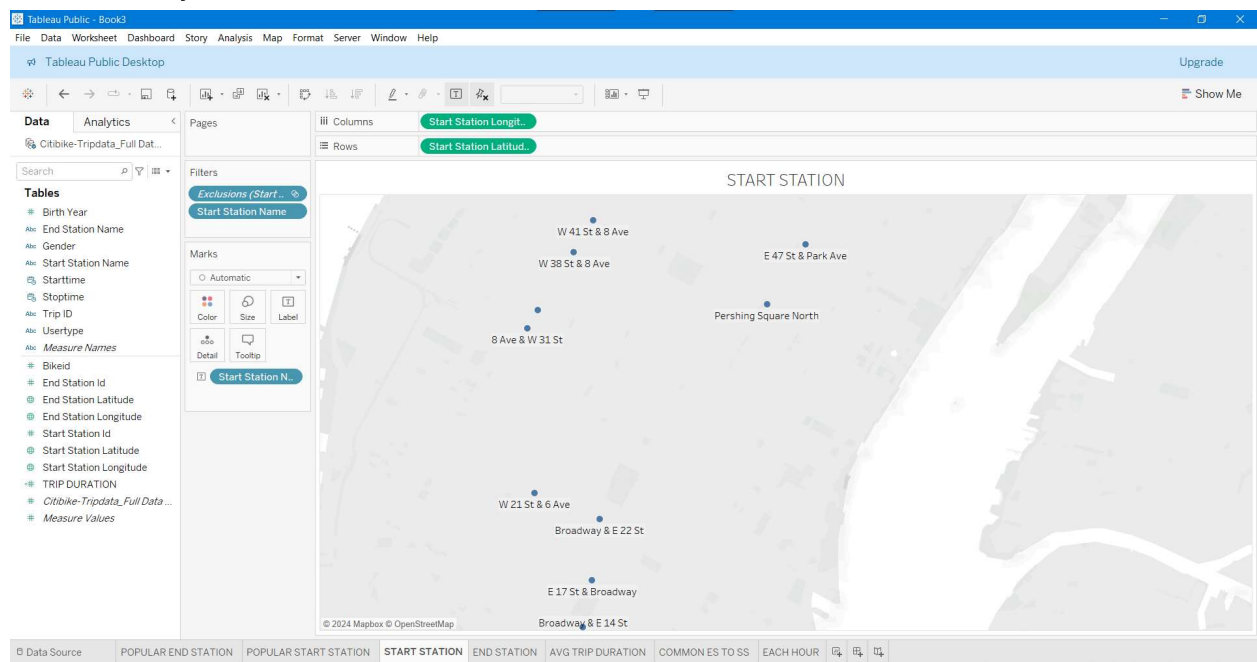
Tableau Public - Book3

File Data Worksheet Dashboard Story Analysis Map Format Server Window Help

Tableau Public Desktop

Upgrade

Show Me

Data Analytics

Citibike-Tripdata_Full Dat...

Search

Tables

Birth Year
End Station Name
Gender
Start Station Name
Starttime
Stoptime
Trip ID
Usertype
Measure Names
Bikeid
End Station Id
End Station Latitude
End Station Longitude
Start Station Id
Start Station Latitude
Start Station Longitude
TRIP DURATION
Citibike-Tripdata_Full Data ...
Measure Values

Pages

Filters

Exclusions (Start ...

Start Station Name

Marks

Automatic

Color Size Label

Detail Tooltip

Start Station N..

Columns Start Station Longit..

Rows Start Station Latitud..

START STATION

W 41 St & 8 Ave

W 38 St & 8 Ave

E 47 St & Park Ave

Pershing Square North

8 Ave & W 31 St

W 21 St & 6 Ave

Broadway & E 22 St

E 17 St & Broadway

Broadway & E 14 St

© 2024 Mapbox © OpenStreetMap

Data Source POPULAR END STATION POPULAR START STATION START STATION END STATION AVG TRIP DURATION COMMON ES TO SS EACH HOUR